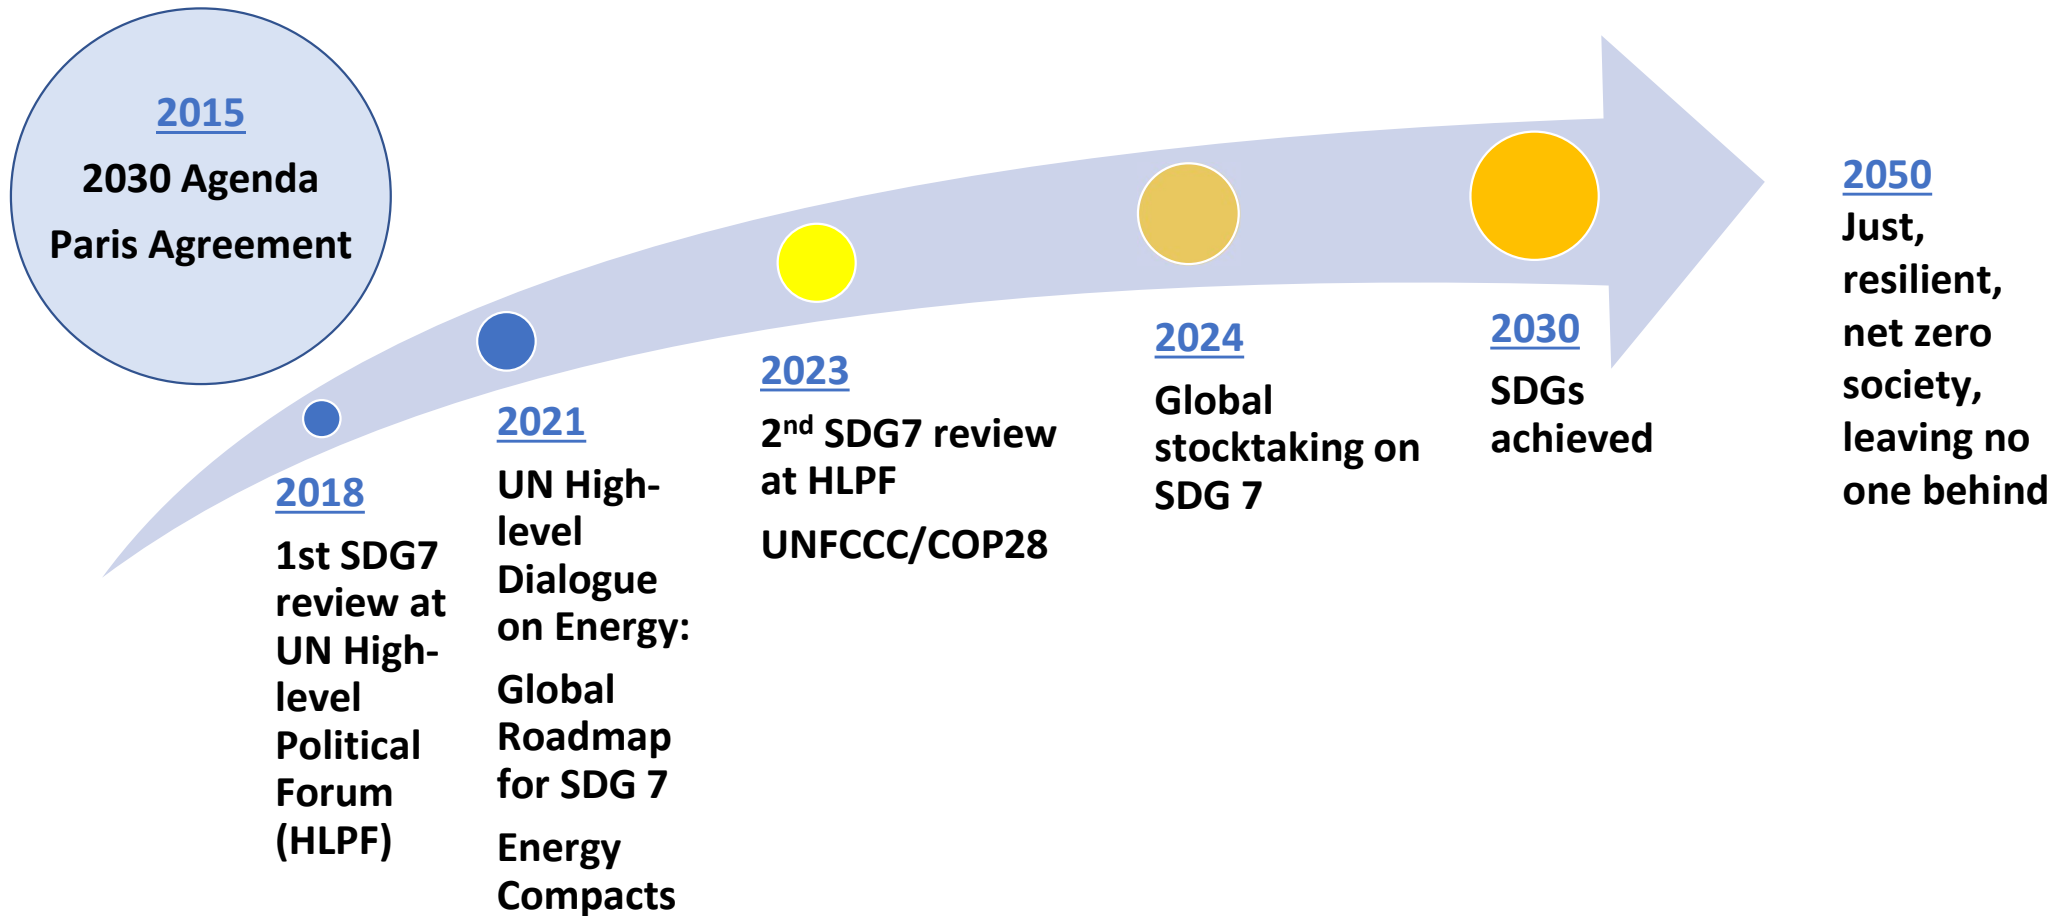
2015
2030 Agenda
Paris Agreement

2018
1st SDG7 review at UN High-level Political Forum (HLPF)

2021
UN High-level Dialogue on Energy:

Global Roadmap for SDG 7

Energy Compacts

2023
2$^{nd}$ SDG7 review at HLPF

UNFCCC/COP28

2024
Global stocktaking on SDG 7

2030
SDGs achieved

2050
Just, resilient, net zero society, leaving no one behind